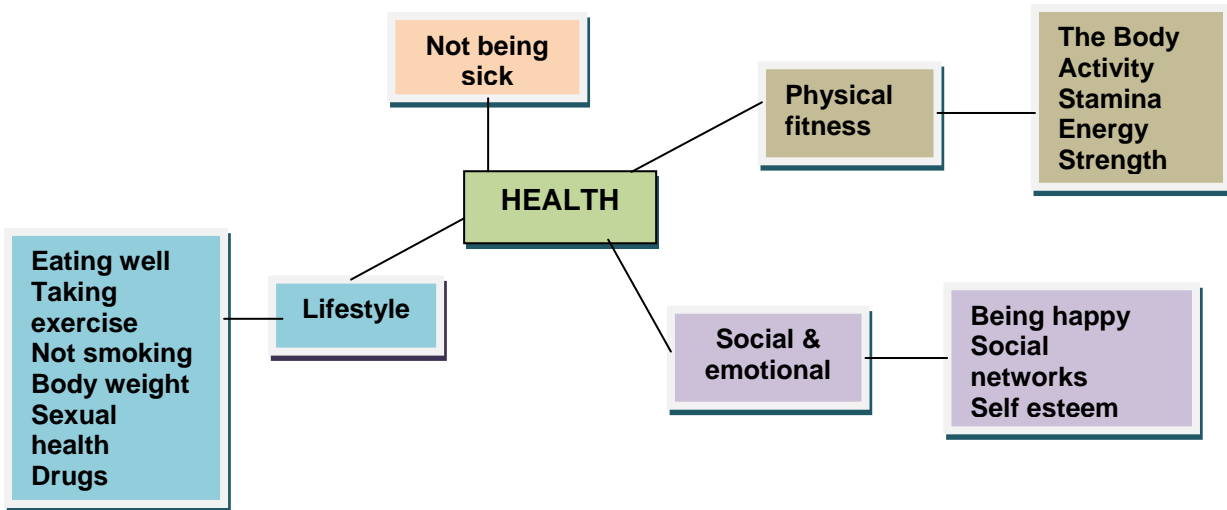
Not being sick

Physical fitness

The Body
Activity
Stamina
Energy
Strength

HEALTH

Eating well
Taking exercise
Not smoking
Body weight
Sexual health
Drugs

Lifestyle

Social & emotional

Being happy
Social networks
Self esteem